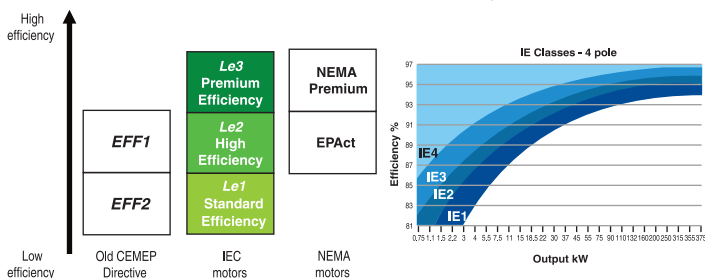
High efficiency

Low efficiency

EFF1

EFF2

Old CEMEP Directive

Le3 Premium Efficiency

Le2 High Efficiency

Le1 Standard Efficiency

IEC motors

NEMA Premium

EPAct

NEMA motors

IE Classes - 4 pole

Efficiency %

97
95
93
91
89
87
85
83
81

IE4
IE3
IE2
IE1

0,75 1,1 1,5 2,2 3 4 5,5 7,5 11 15 18,5 22 30 37 45 55 75 90 110 132 160 200 250 315 355 375

Output kW